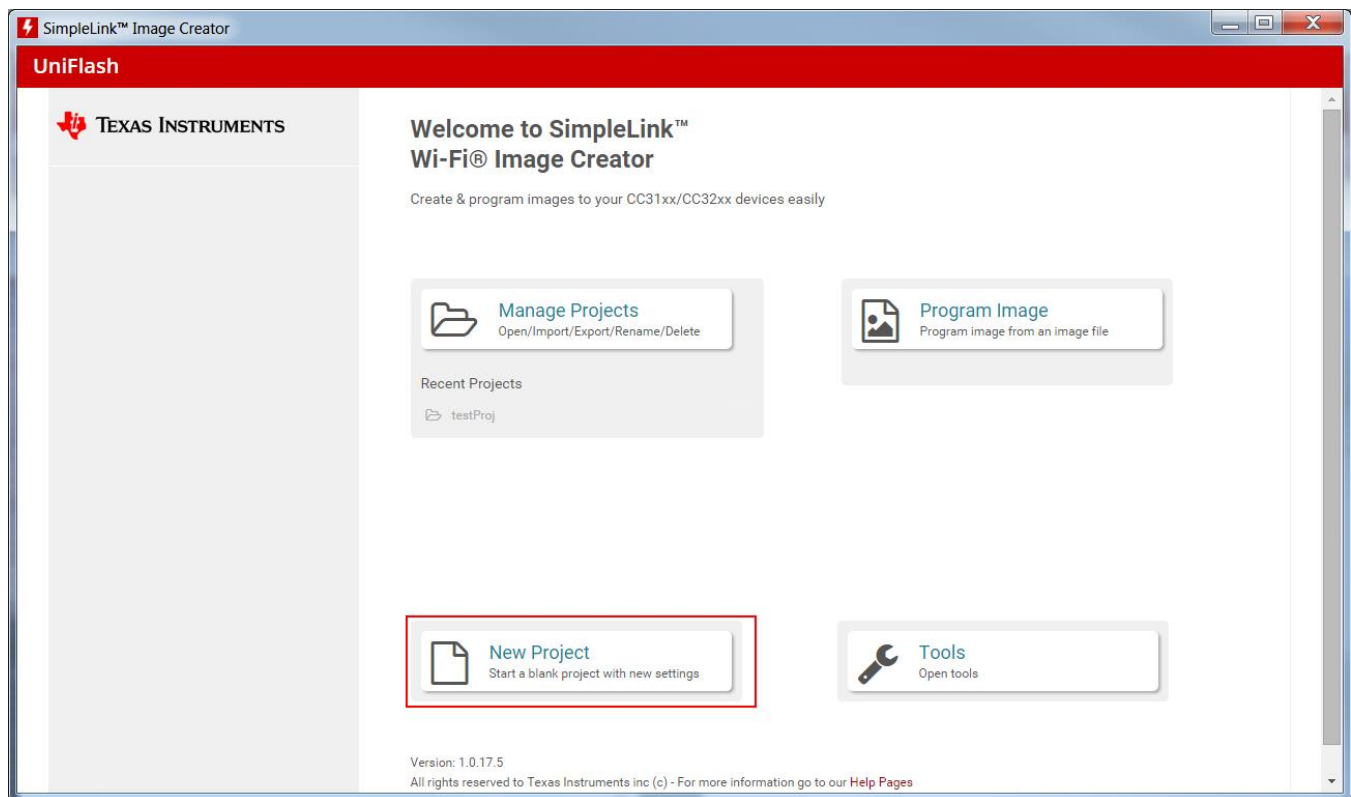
SimpleLink™ Image Creator

UniFlash

TEXAS INSTRUMENTS

Welcome to SimpleLink™
Wi-Fi® Image Creator

Create & program images to your CC31xx/CC32xx devices easily

Manage Projects
Open/Import/Export/Rename/Delete

Recent Projects

testProj

Program Image
Program image from an image file

New Project
Start a blank project with new settings

Tools
Open tools

Version: 1.0.17.5
All rights reserved to Texas Instruments inc (c) - For more information go to our Help Pages